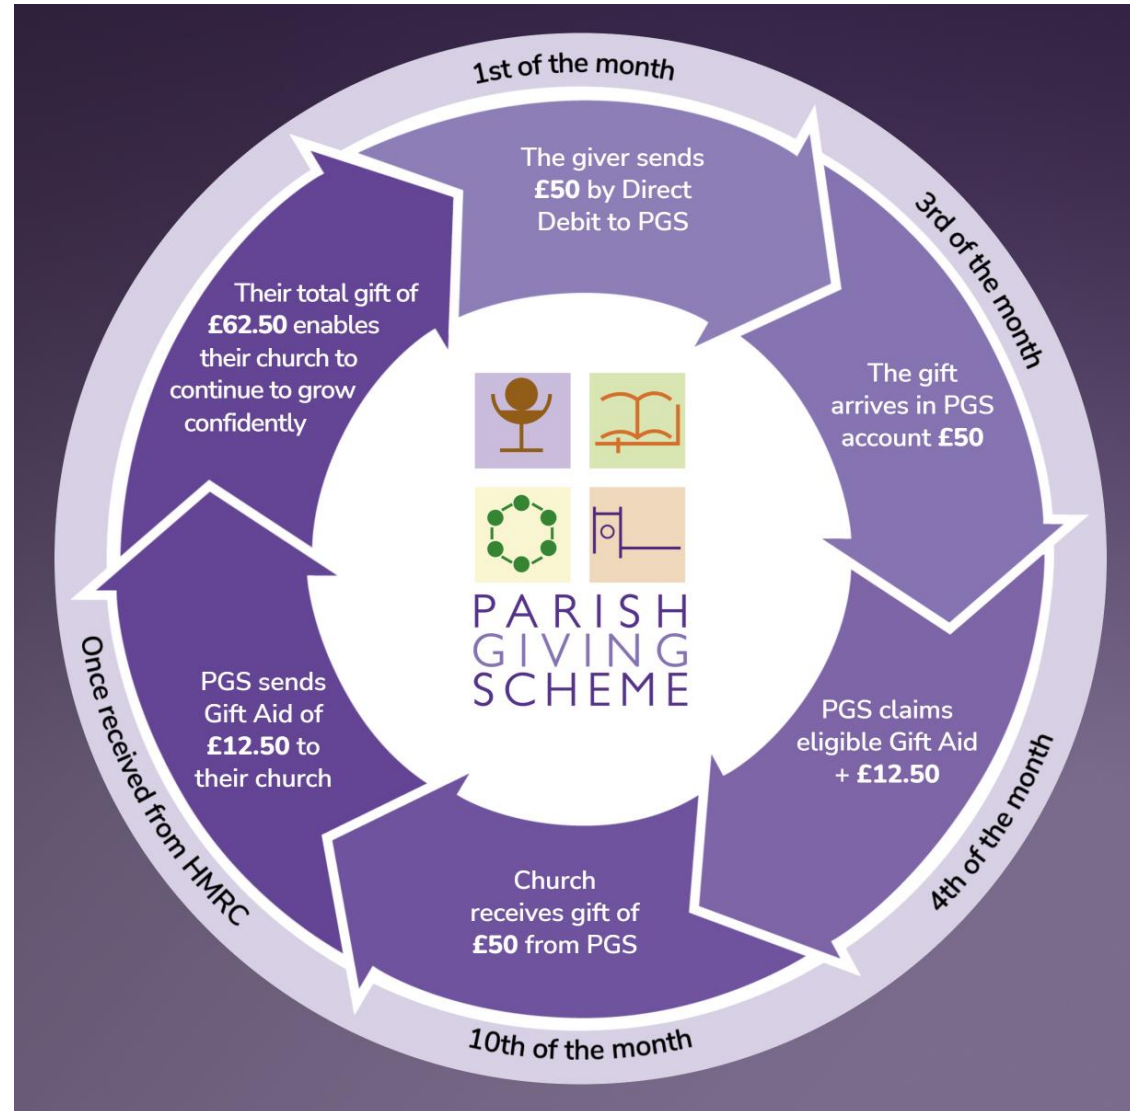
1st of the month

The giver sends £50 by Direct Debit to PGS

3rd of the month

The gift arrives in PGS account £50

4th of the month

PGS claims eligible Gift Aid + £12.50

10th of the month

Church receives gift of £50 from PGS

Once received from HMRC

PGS sends Gift Aid of £12.50 to their church

Their total gift of £62.50 enables their church to continue to grow confidently

PARISH GIVING SCHEME